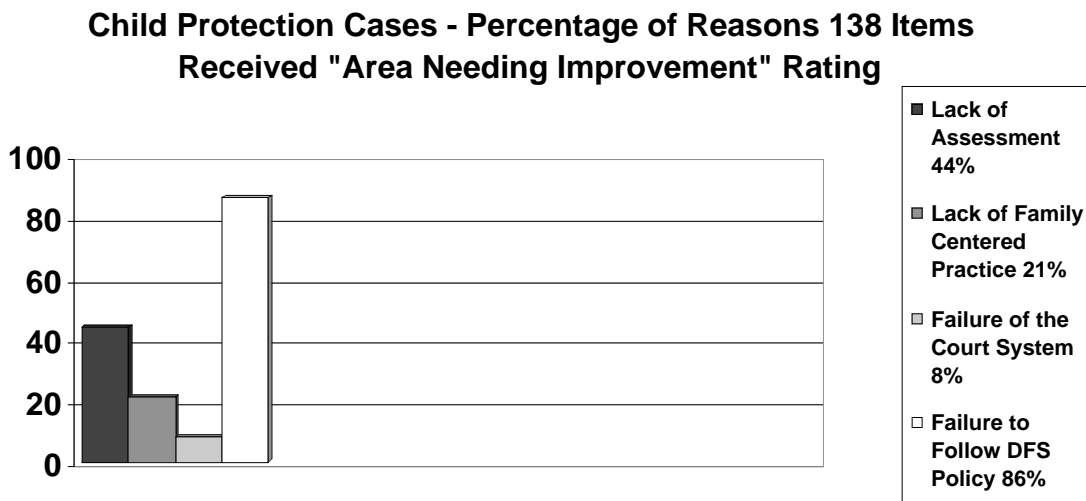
Child Protection Cases - Percentage of Reasons 138 Items Received "Area Needing Improvement" Rating

100
80
60
40
20
0

Lack of Assessment 44%

Lack of Family Centered Practice 21%

Failure of the Court System 8%

Failure to Follow DFS Policy 86%